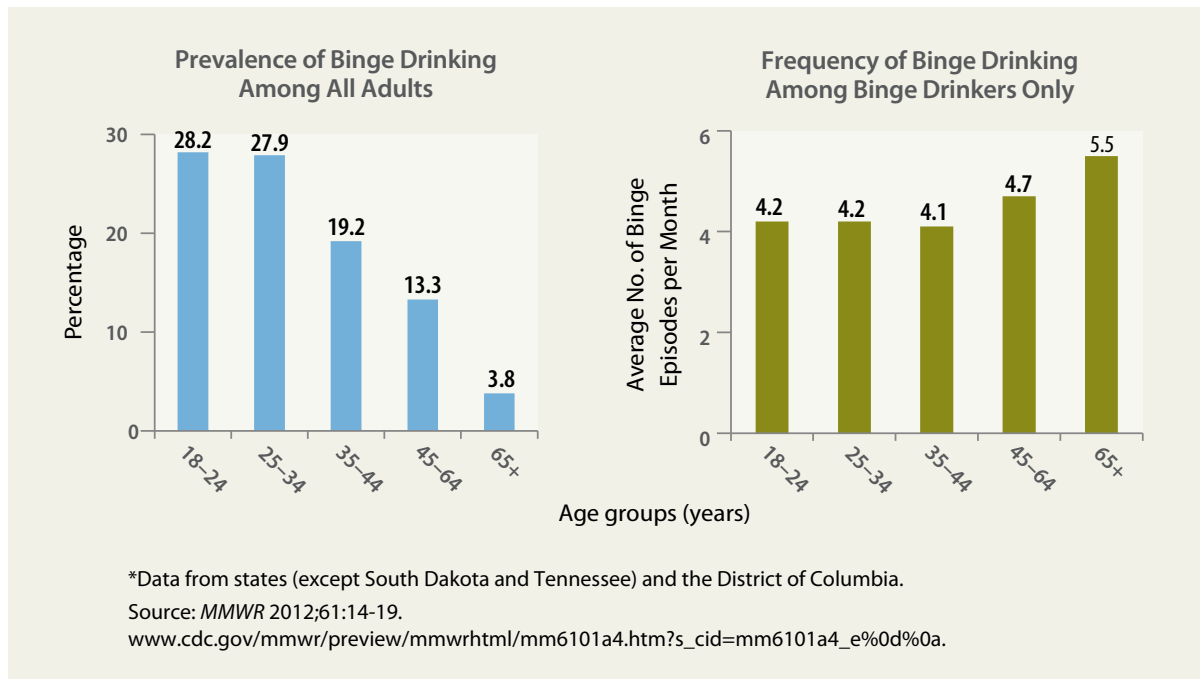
Prevalence of Binge Drinking Among All Adults

Percentage

30
20
10
0

28.2
27.9
19.2
13.3
3.8

18–24
25–34
35–44
45–64
65+

Frequency of Binge Drinking Among Binge Drinkers Only

Average No. of Binge Episodes per Month

6
4
2
0

4.2
4.2
4.1
4.7
5.5

18–24
25–34
35–44
45–64
65+

Age groups (years)

*Data from states (except South Dakota and Tennessee) and the District of Columbia.
Source: *MMWR* 2012;61:14-19.
www.cdc.gov/mmwr/preview/mmwrhtml/mm6101a4.htm?s_cid=mm6101a4_e%0d%0a.